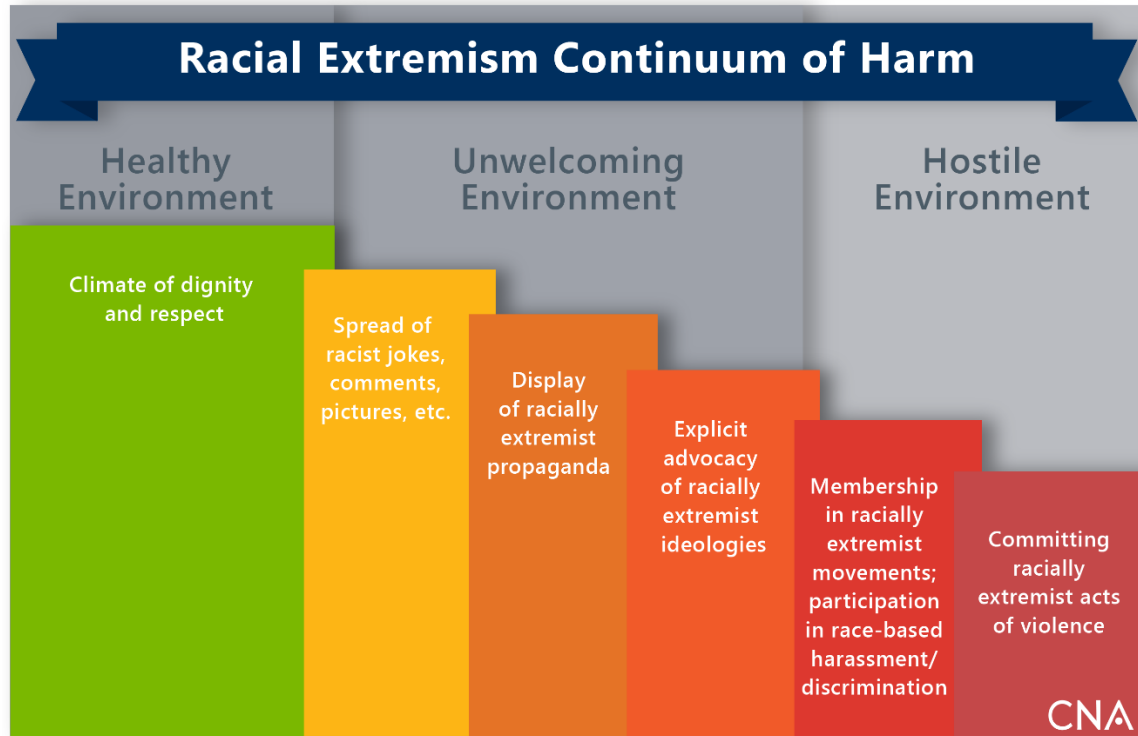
Racial Extremism Continuum of Harm

Healthy Environment

Unwelcoming Environment

Hostile Environment

Climate of dignity and respect

Spread of racist jokes, comments, pictures, etc.

Display of racially extremist propaganda

Explicit advocacy of racially extremist ideologies

Membership in racially extremist movements; participation in race-based harassment/ discrimination

Committing racially extremist acts of violence

CNA